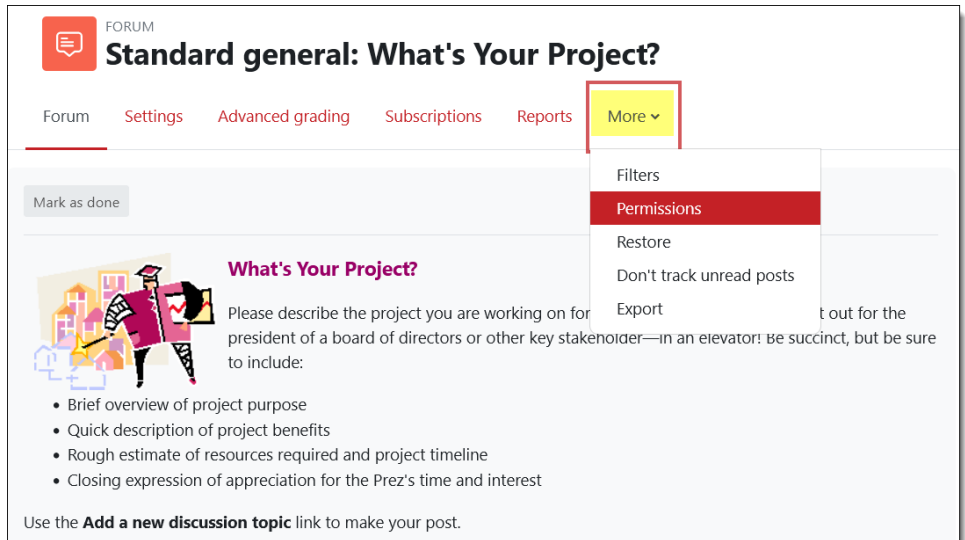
FORUM

Standard general: What's Your Project?

Forum Settings Advanced grading Subscriptions Reports More

Filters
Permissions
Restore
Don't track unread posts
Export

Mark as done

What's Your Project?

Please describe the project you are working on for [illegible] t out for the president of a board of directors or other key stakeholder—in an elevator! Be succinct, but be sure to include:

- Brief overview of project purpose
- Quick description of project benefits
- Rough estimate of resources required and project timeline
- Closing expression of appreciation for the Prez's time and interest

Use the **Add a new discussion topic** link to make your post.